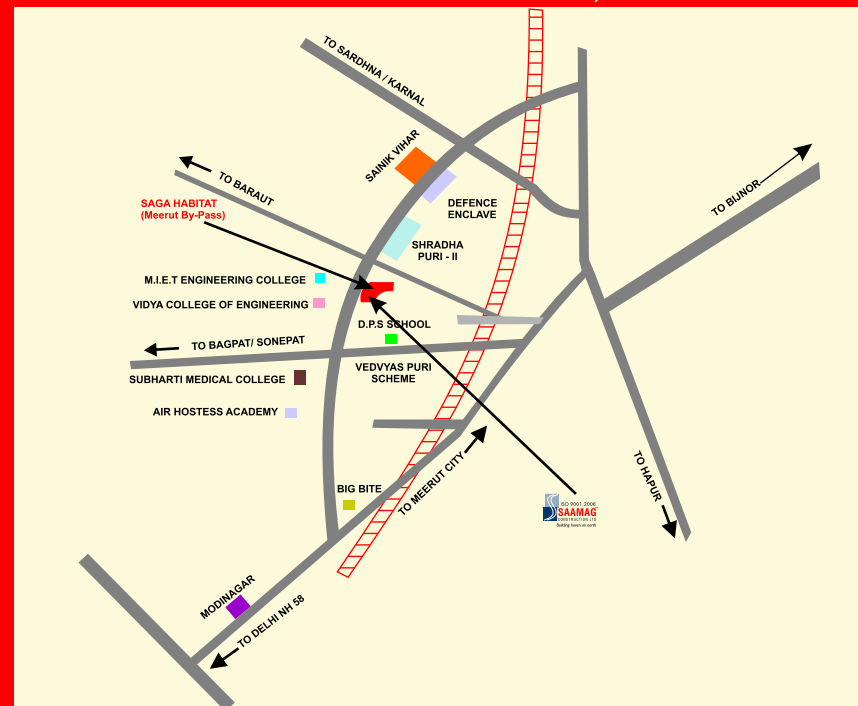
TO SARDHNA / KARNAL

SAINIK VIHAR

DEFENCE ENCLAVE

TO BIJNOR

TO BARAUT

SAGA HABITAT
(Meerut By-Pass)

SHRADHA PURI - II

M.I.E.T ENGINEERING COLLEGE

VIDYA COLLEGE OF ENGINEERING

D.P.S SCHOOL

TO BAGPAT/ SONEPAT

SUBHARTI MEDICAL COLLEGE

VEDVYAS PURI SCHEME

AIR HOSTESS ACADEMY

TO HAPUR

BIG BITE

TO MEERUT CITY

ISO 9001:2008
SAAMAG
CONSTRUCTION LTD
Building homes on earth

MODINAGAR

TO DELHI NH 58